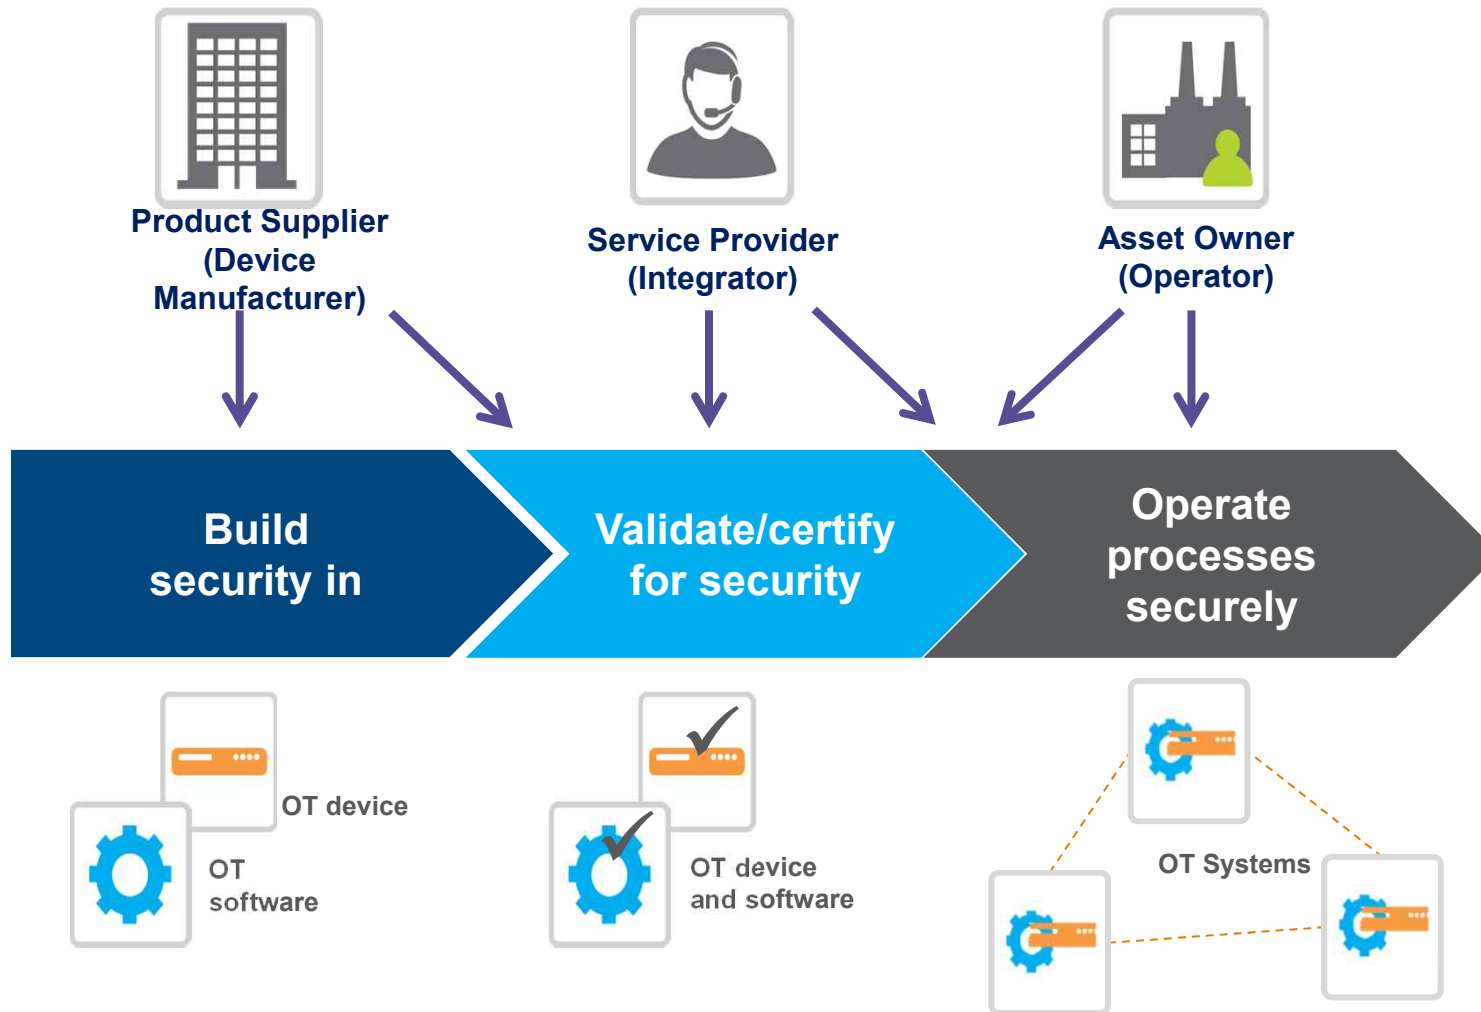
Product Supplier (Device Manufacturer)

Service Provider (Integrator)

Asset Owner (Operator)

Build security in

Validate/certify for security

Operate processes securely

OT device

OT software

OT device and software

OT Systems